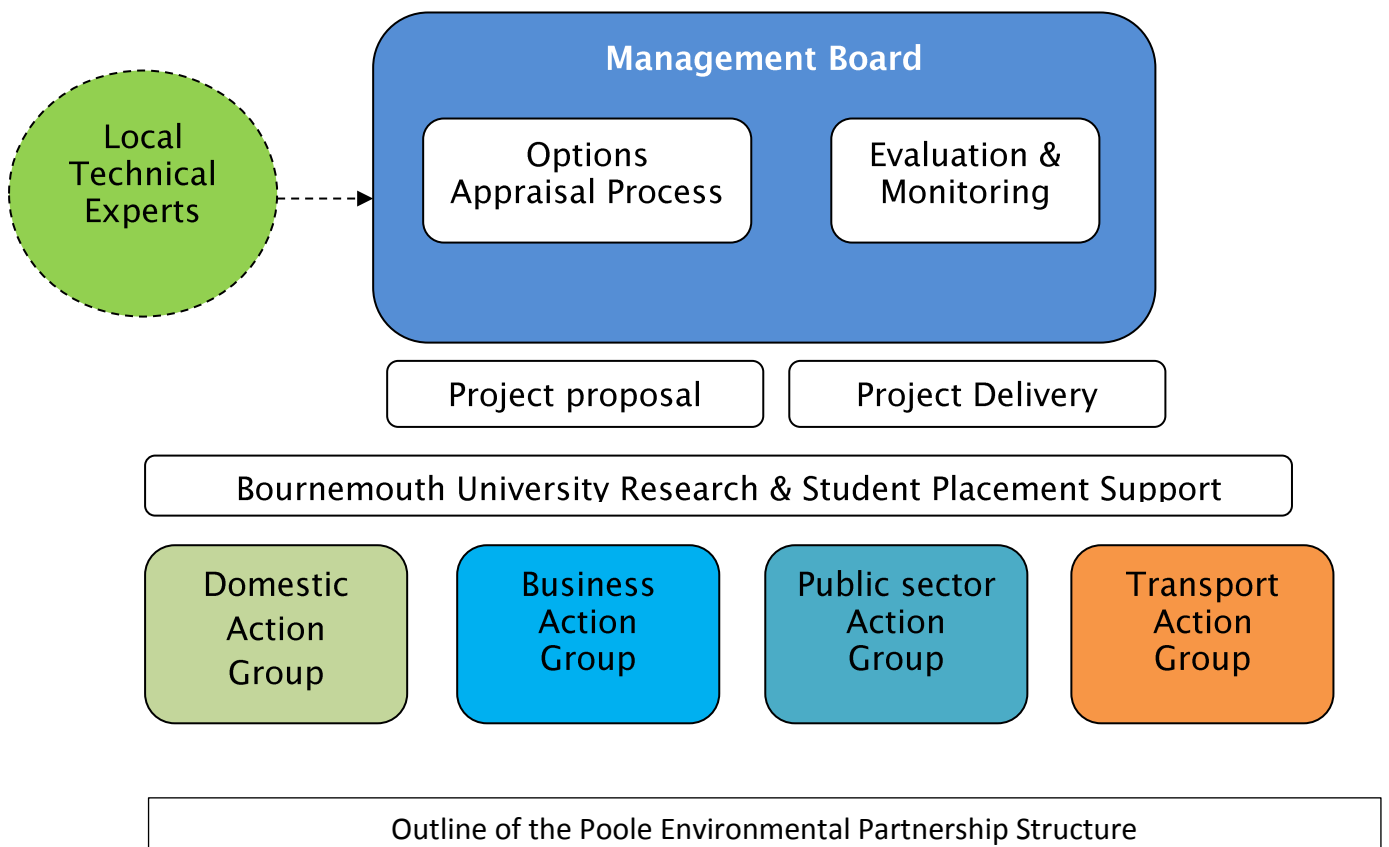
Local Technical Experts

Management Board

Options Appraisal Process

Evaluation & Monitoring

Project proposal

Project Delivery

Bournemouth University Research & Student Placement Support

Domestic Action Group

Business Action Group

Public sector Action Group

Transport Action Group

Outline of the Poole Environmental Partnership Structure